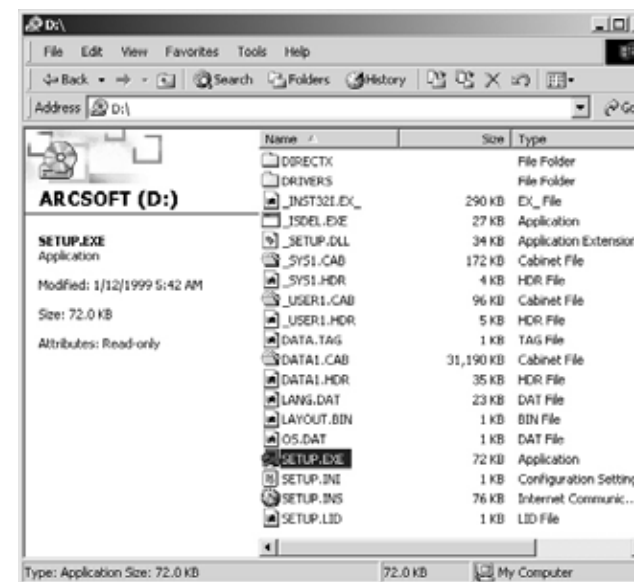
D:\

File Edit View Favorites Tools Help

Back Search Folders History

Address D:\

Go

ARCSOFT (D:)

SETUP.EXE
Application

Modified: 1/12/1999 5:42 AM

Size: 72.0 KB

Attributes: Read-only

| Name | Size | Type |
|---|---|---|
| DIRECTX | | File Folder |
| DRIVERS | | File Folder |
| _INST32I.EX_ | 290 KB | EX_ File |
| _ISDEL.EXE | 27 KB | Application |
| _SETUP.DLL | 34 KB | Application Extension |
| _SYS1.CAB | 172 KB | Cabinet File |
| _SYS1.HDR | 4 KB | HDR File |
| _USER1.CAB | 96 KB | Cabinet File |
| _USER1.HDR | 5 KB | HDR File |
| DATA.TAG | 1 KB | TAG File |
| DATA1.CAB | 31,190 KB | Cabinet File |
| DATA1.HDR | 35 KB | HDR File |
| LANG.DAT | 23 KB | DAT File |
| LAYOUT.BIN | 1 KB | BIN File |
| OS.DAT | 1 KB | DAT File |
| SETUP.EXE | 72 KB | Application |
| SETUP.INI | 1 KB | Configuration Setting |
| SETUP.INS | 76 KB | Internet Communic... |
| SETUP.LID | 1 KB | LID File |

Type: Application Size: 72.0 KB 72.0 KB My Computer